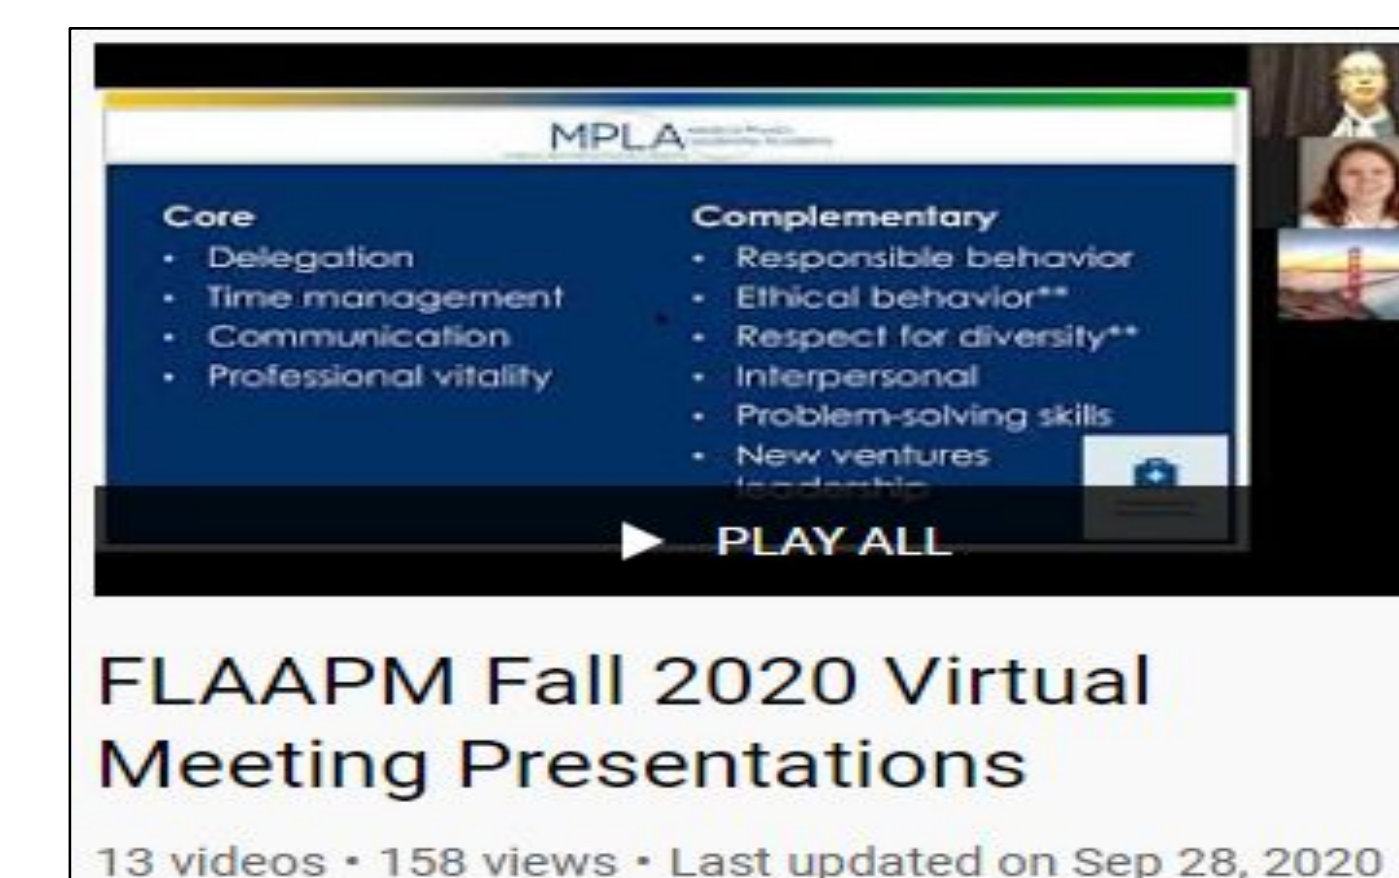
MPLA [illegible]

Core
• Delegation
• Time management
• Communication
• Professional vitality

Complementary
• Responsible behavior
• Ethical behavior**
• Respect for diversity**
• Interpersonal
• Problem-solving skills
• New ventures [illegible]

PLAY ALL

FLAAPM Fall 2020 Virtual Meeting Presentations

13 videos • 158 views • Last updated on Sep 28, 2020